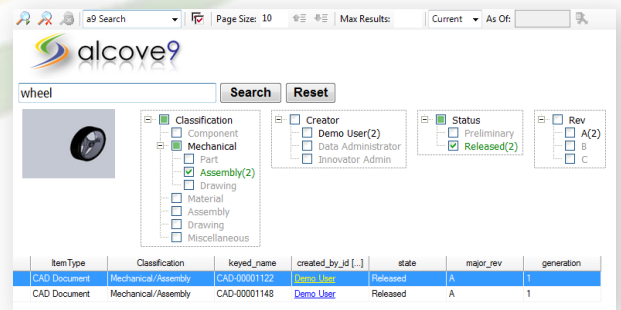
a9 Search Page Size: 10 Max Results: Current As Of:

alcove9

wheel Search Reset

Classification
Component
Mechanical
Part
Assembly(2)
Drawing
Material
Assembly
Drawing
Miscellaneous

Creator
Demo User(2)
Data Administrator
Innovator Admin

Status
Preliminary
Released(2)

Rev
A(2)
B
C

| ItemType | Classification | keyed_name | created_by_id [...] | state | major_rev | generation |
|---|---|---|---|---|---|---|
| CAD Document | Mechanical/Assembly | CAD-00001122 | Demo User | Released | A | 1 |
| CAD Document | Mechanical/Assembly | CAD-00001148 | Demo User | Released | A | 1 |